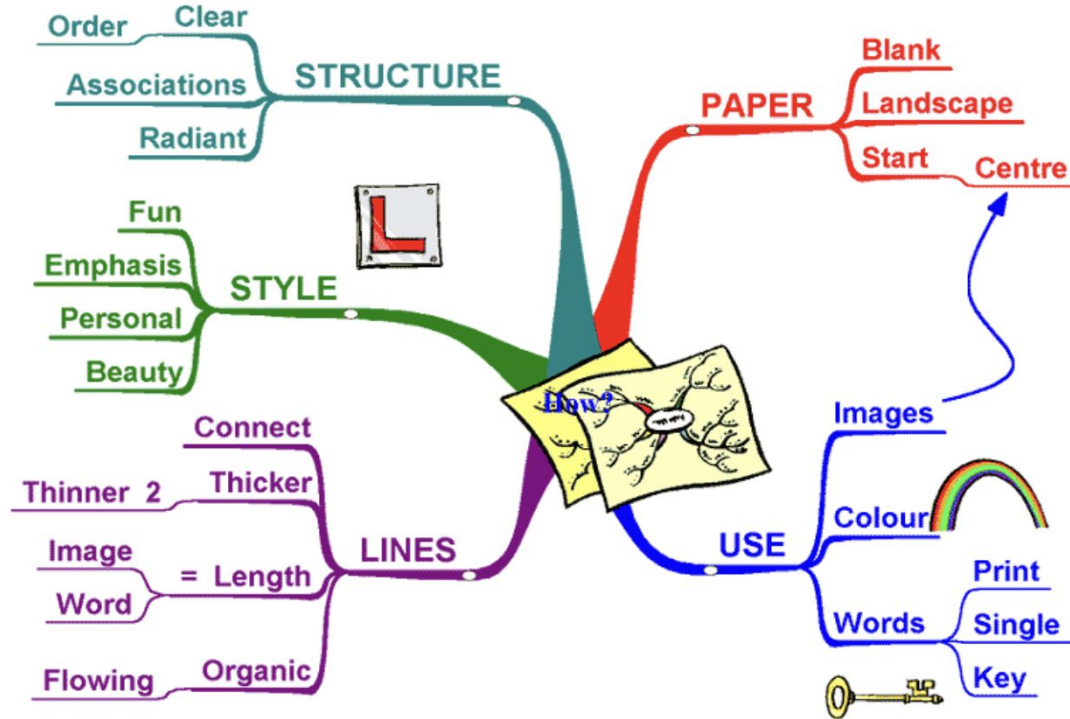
How?

STRUCTURE
Clear
Order
Associations
Radiant

STYLE
Fun
Emphasis
Personal
Beauty

LINES
Connect
Thicker
Thinner 2
= Length
Image
Word
Organic
Flowing

PAPER
Blank
Landscape
Start
Centre

USE
Images
Colour
Words
Print
Single
Key